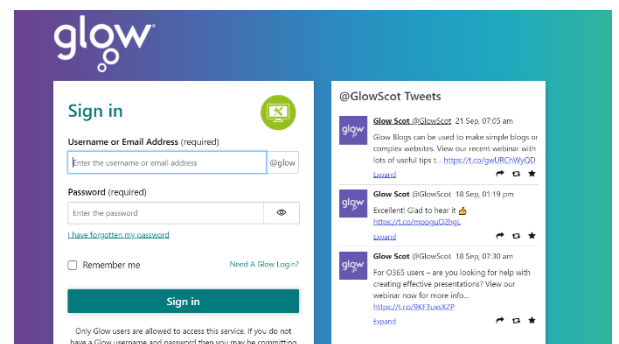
glow

Sign in

Username or Email Address (required)

Enter the username or email address | @glow

Password (required)

Enter the password

I have forgotten my password

Remember me

Need A Glow Login?

Sign in

Only Glow users are allowed to access this service. If you do not have a Glow username and password then you may be committing

@GlowScot Tweets

glow Glow Scot @GlowScot 21 Sep, 07:05 am
Glow Blogs can be used to make simple blogs or complex websites. View our recent webinar with lots of useful tips t... https://t.co/gwURChWyQD
Expand

glow Glow Scot @GlowScot 18 Sep, 01:19 pm
Excellent! Glad to hear it 👍
https://t.co/moogu02hgL
Expand

glow Glow Scot @GlowScot 18 Sep, 07:30 am
For O365 users – are you looking for help with creating effective presentations? View our webinar now for more info...
https://t.co/9KF3uesXZP
Expand